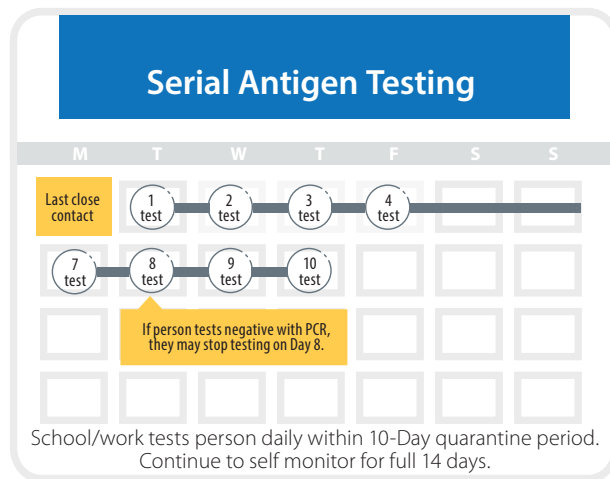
Serial Antigen Testing

M T W T F S S

Last close contact

1 test
2 test
3 test
4 test

7 test
8 test
9 test
10 test

If person tests negative with PCR, they may stop testing on Day 8.

School/work tests person daily within 10-Day quarantine period. Continue to self monitor for full 14 days.